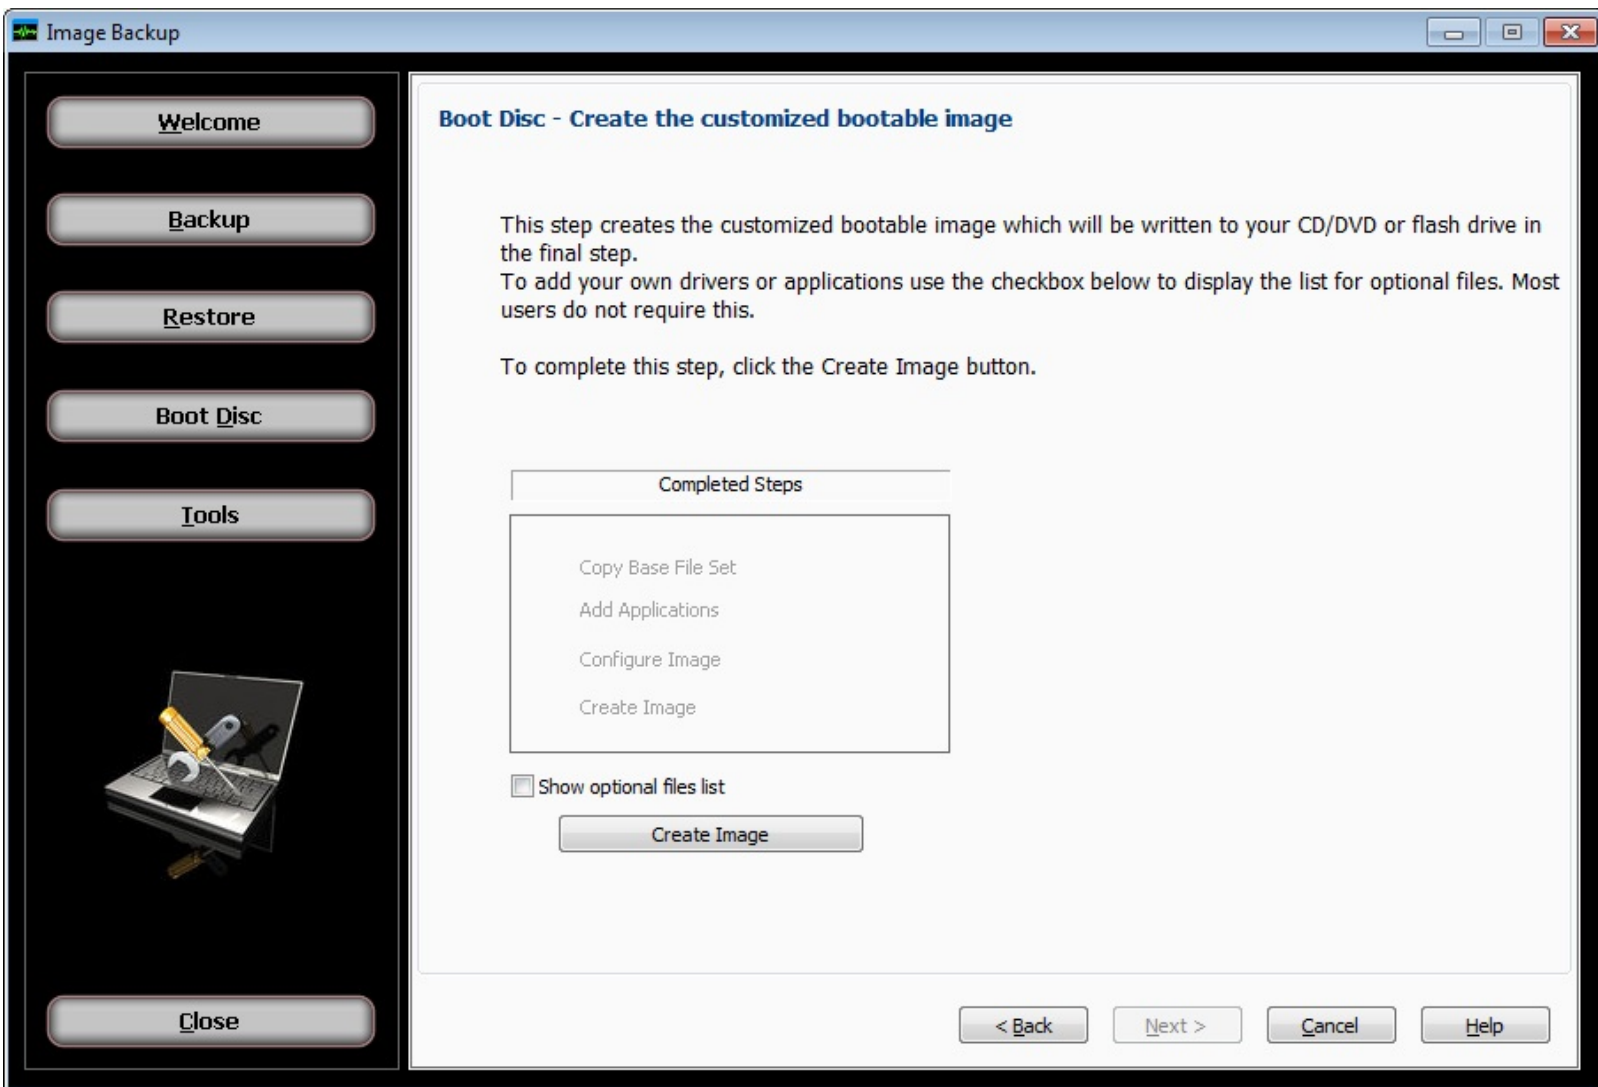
Image Backup

Welcome

Backup

Restore

Boot Disc

Tools

Close

Boot Disc - Create the customized bootable image

This step creates the customized bootable image which will be written to your CD/DVD or flash drive in the final step.
To add your own drivers or applications use the checkbox below to display the list for optional files. Most users do not require this.

To complete this step, click the Create Image button.

Completed Steps

Copy Base File Set
Add Applications
Configure Image
Create Image

Show optional files list

Create Image

< Back
Next >
Cancel
Help